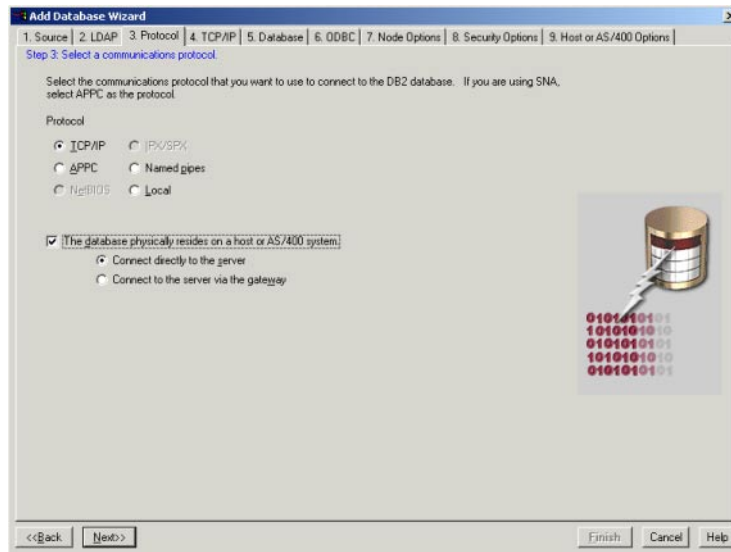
Add Database Wizard

1. Source | 2. LDAP | 3. Protocol | 4. TCP/IP | 5. Database | 6. ODBC | 7. Node Options | 8. Security Options | 9. Host or AS/400 Options

Step 3: Select a communications protocol.

Select the communications protocol that you want to use to connect to the DB2 database. If you are using SNA, select APPC as the protocol.

Protocol

TCP/IP
IPX/SPX
APPC
Named pipes
NetBIOS
Local

The database physically resides on a host or AS/400 system.

Connect directly to the server

Connect to the server via the gateway

0101010101
1010101010
0101010101
1010101010
0101010101

<<Back | Next>> | Finish | Cancel | Help